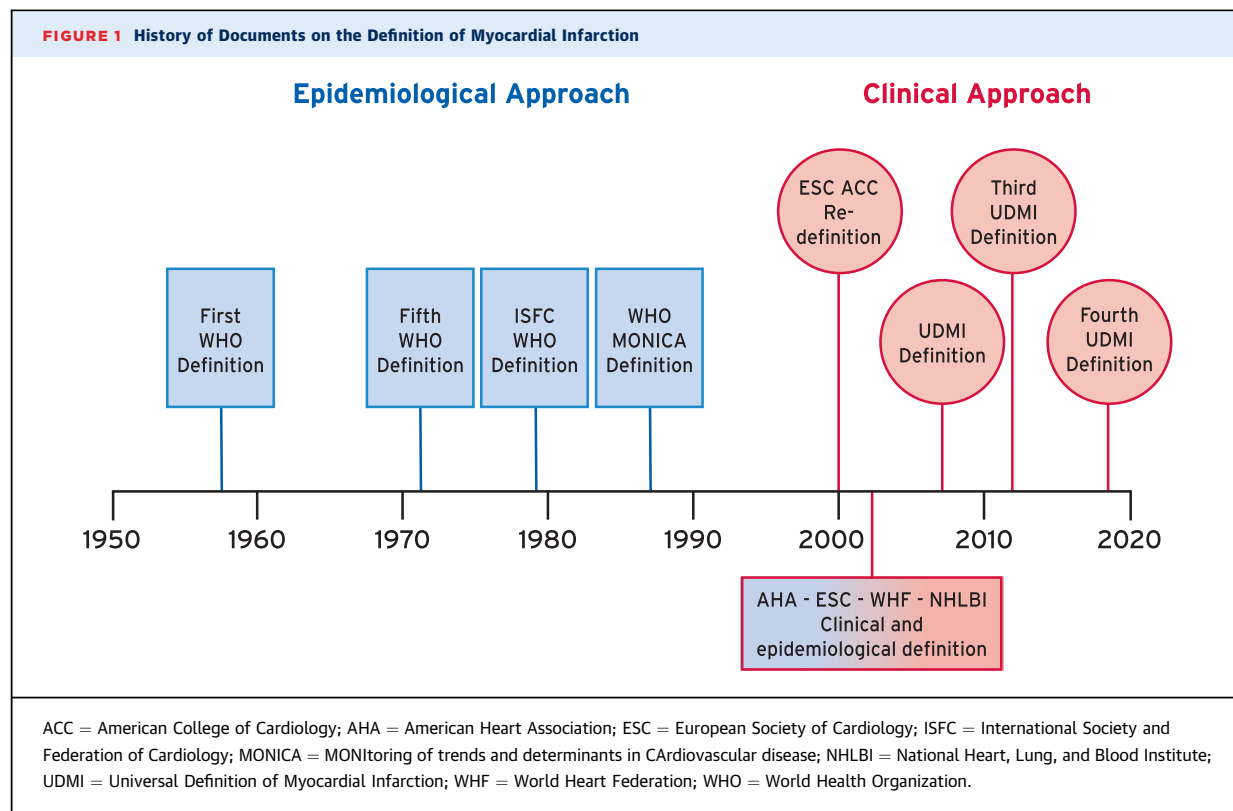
FIGURE 1 History of Documents on the Definition of Myocardial Infarction

Epidemiological Approach

Clinical Approach

ESC ACC Re-definition

Third UDMI Definition

First WHO Definition

Fifth WHO Definition

ISFC WHO Definition

WHO MONICA Definition

UDMI Definition

Fourth UDMI Definition

1950 1960 1970 1980 1990 2000 2010 2020

AHA - ESC - WHF - NHLBI Clinical and epidemiological definition

ACC = American College of Cardiology; AHA = American Heart Association; ESC = European Society of Cardiology; ISFC = International Society and Federation of Cardiology; MONICA = MONItoring of trends and determinants in CArdiovascular disease; NHLBI = National Heart, Lung, and Blood Institute; UDMI = Universal Definition of Myocardial Infarction; WHF = World Heart Federation; WHO = World Health Organization.